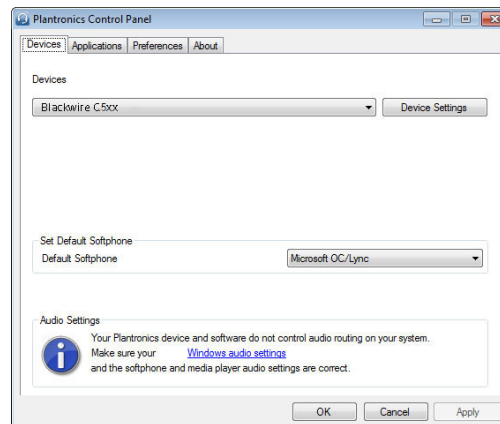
Plantronics Control Panel

Devices | Applications | Preferences | About

Devices

Blackwire C5xx

Device Settings

Set Default Softphone

Default Softphone

Microsoft OC/Lync

Audio Settings

Your Plantronics device and software do not control audio routing on your system.
Make sure your Windows audio settings
and the softphone and media player audio settings are correct.

OK

Cancel

Apply